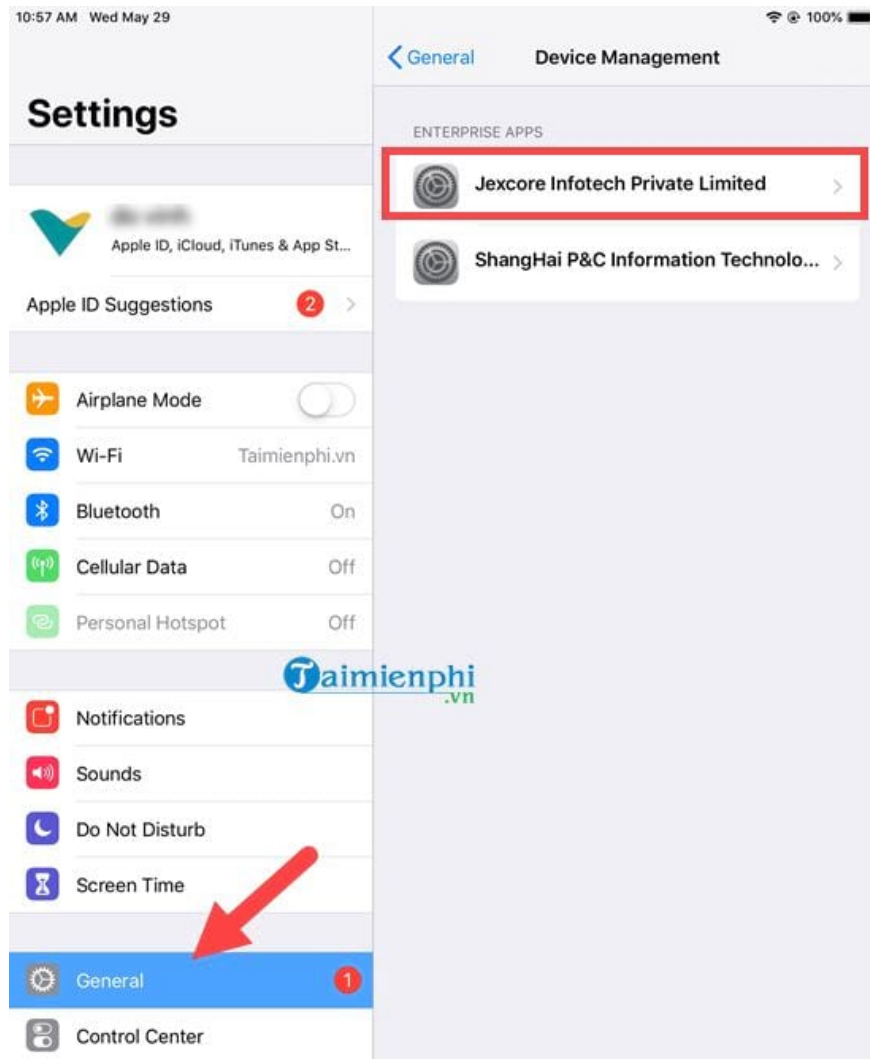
10:57 AM Wed May 29

100%

Settings

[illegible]
Apple ID, iCloud, iTunes & App St...

Apple ID Suggestions 2

Airplane Mode

Wi-Fi Taimienphi.vn

Bluetooth On

Cellular Data Off

Personal Hotspot Off

Notifications

Sounds

Do Not Disturb

Screen Time

General 1

Control Center

General

Device Management

ENTERPRISE APPS

Jexcore Infotech Private Limited

ShangHai P&C Information Technolo...

Taimienphi .vn